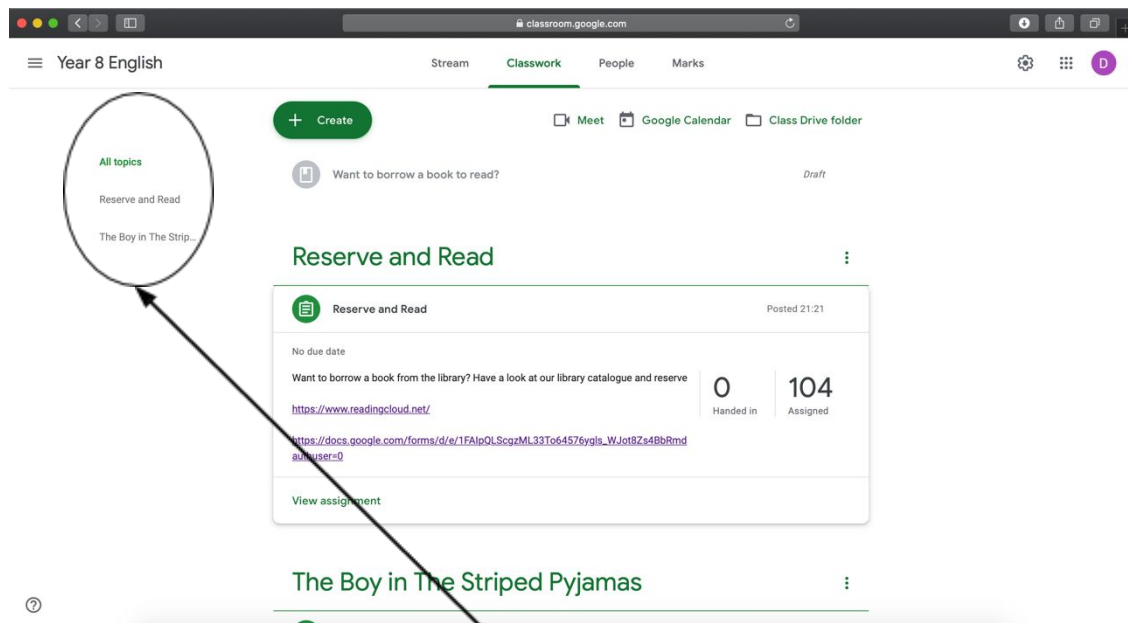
classroom.google.com

Year 8 English

Stream Classwork People Marks

D

All topics

Reserve and Read

The Boy in The Strip...

Create

Meet Google Calendar Class Drive folder

Want to borrow a book to read?

Draft

Reserve and Read

Reserve and Read

Posted 21:21

No due date

Want to borrow a book from the library? Have a look at our library catalogue and reserve

https://www.readingcloud.net/

https://docs.google.com/forms/d/e/1FAIpQLScgzML33To64576ygls_WJot8Zs4BbRmd authuser=0

0
Handed in

104
Assigned

View assignment

The Boy in The Striped Pyjamas